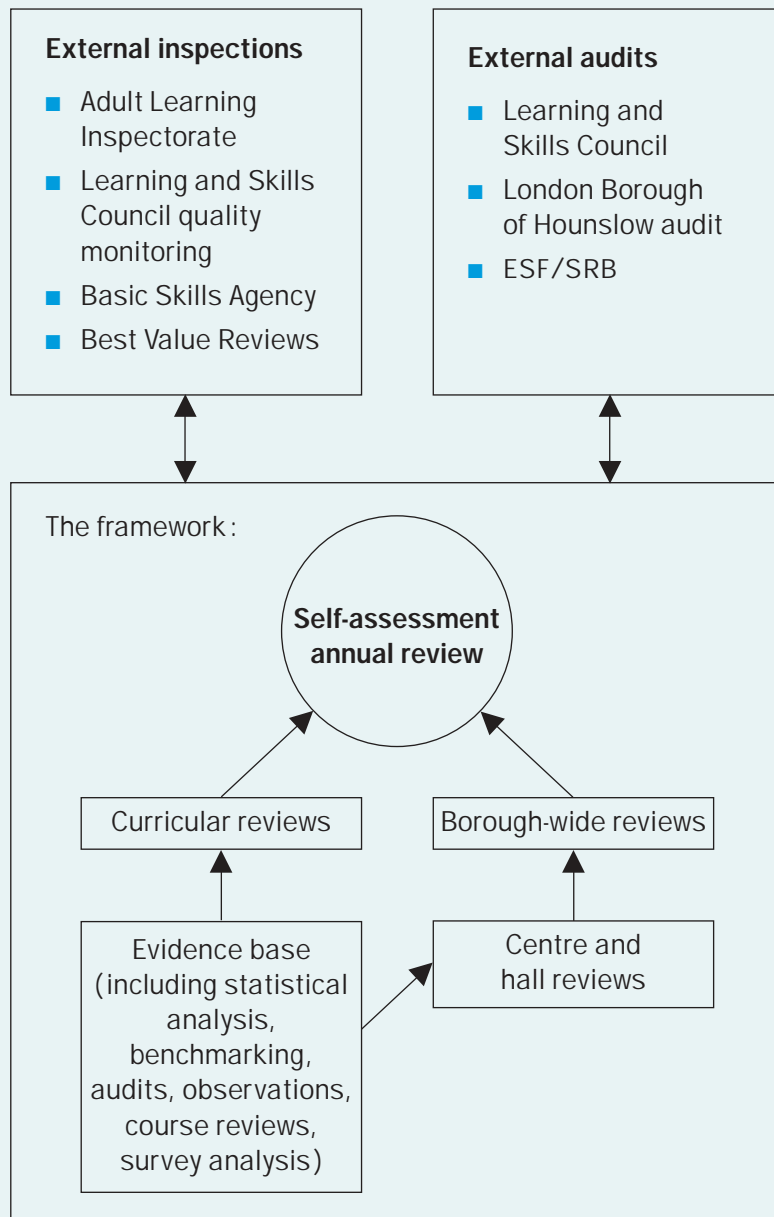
**External inspections**

- Adult Learning Inspectorate
- Learning and Skills Council quality monitoring
- Basic Skills Agency
- Best Value Reviews

**External audits**

- Learning and Skills Council
- London Borough of Hounslow audit
- ESF/SRB

The framework:

**Self-assessment annual review**

Curricular reviews

Borough-wide reviews

Evidence base (including statistical analysis, benchmarking, audits, observations, course reviews, survey analysis)

Centre and hall reviews